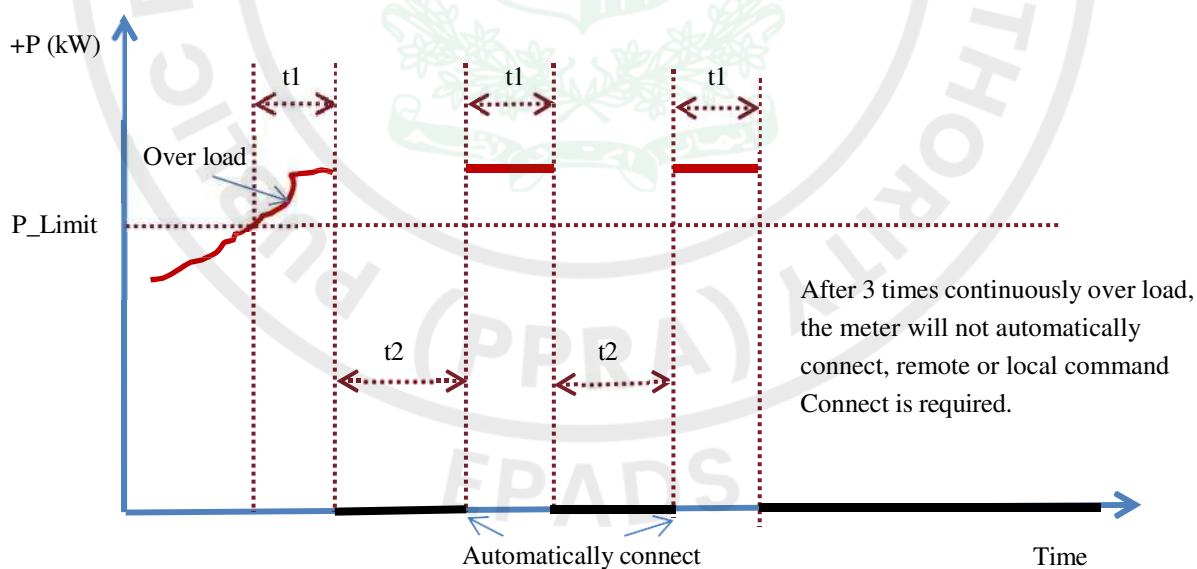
+P (kW)

t1

t1

t1

Over load

P_Limit

After 3 times continuously over load, the meter will not automatically connect, remote or local command Connect is required.

t2

t2

(PPRA)

EPADS

Automatically connect

Time